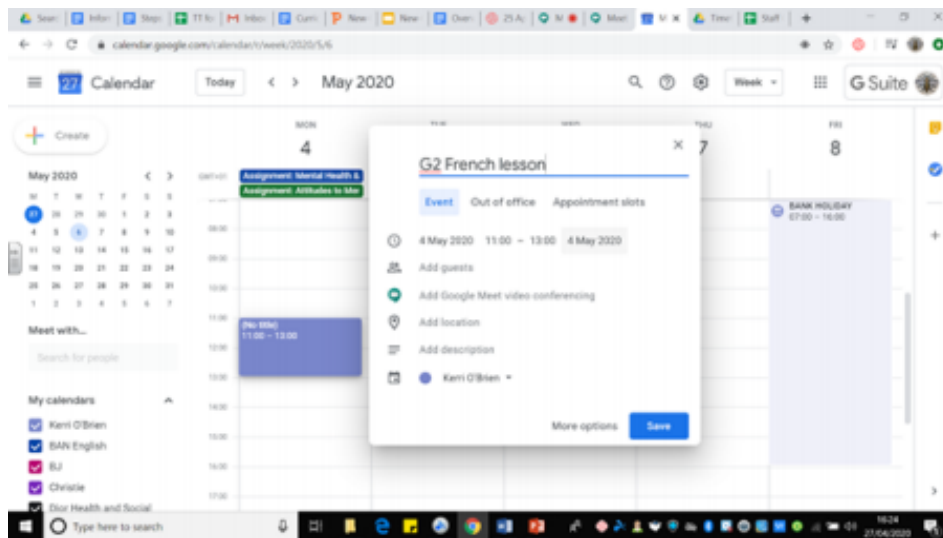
Sear | Infor | Step | TT fo | Inbo | Curri | New | New | Over | 25 A | N | Meet | M | Time | Staff

calendar.google.com/calendar/r/week/2020/5/6

Calendar Today < > May 2020 Week G Suite

Create

May 2020
M T W T F S S
27 28 29 30 1 2 3
4 5 6 7 8 9 10
11 12 13 14 15 16 17
18 19 20 21 22 23 24
25 26 27 28 29 30 31
1 2 3 4 5 6 7

Meet with...
Search for people

My calendars
Kerri O'Brien
BAN English
BJ
Christie
Dior Health and Social

MON 4
GMT+01
Assignment: Mental Health &
Assignment: Attitudes to Me
08:00
09:00
10:00
11:00
12:00
13:00
14:00
15:00
16:00
17:00
(No title)
11:00 – 13:00

THU 7
FRI 8
BANK HOLIDAY
07:00 – 16:00

G2 French lesson
Event Out of office Appointment slots
4 May 2020 11:00 – 13:00 4 May 2020
Add guests
Add Google Meet video conferencing
Add location
Add description
Kerri O'Brien
More options Save

Type here to search
16:24
27/04/2020